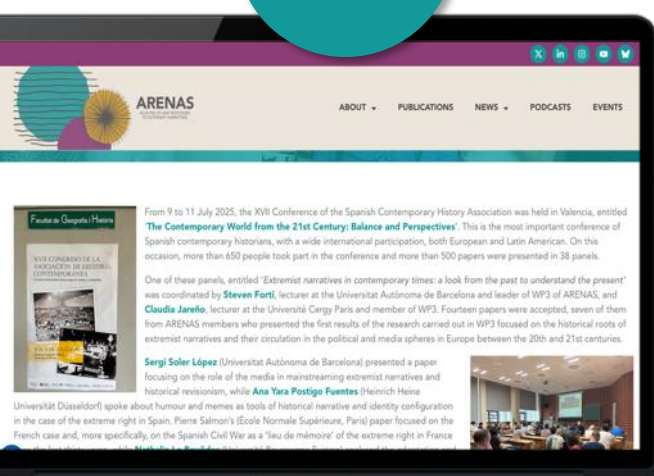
ARENAS

ABOUT ▾ PUBLICATIONS NEWS ▾ PODCASTS EVENTS

Facultat de Geografia i Història

XVII CONGRESO DE LA ASOCIACIÓN DE HISTORIA CONTEMPORÁNEA

From 9 to 11 July 2025, the XVII Conference of the Spanish Contemporary History Association was held in Valencia, entitled 'The Contemporary World from the 21st Century: Balance and Perspectives'. This is the most important conference of Spanish contemporary historians, with a wide international participation, both European and Latin American. On this occasion, more than 650 people took part in the conference and more than 500 papers were presented in 38 panels.

One of these panels, entitled 'Extremist narratives in contemporary times: a look from the past to understand the present' was coordinated by Steven Forti, lecturer at the Universitat Autònoma de Barcelona and leader of WP3 of ARENAS, and Claudia Jareño, lecturer at the Université Cergy Paris and member of WP3. Fourteen papers were accepted, seven of them from ARENAS members who presented the first results of the research carried out in WP3 focused on the historical roots of extremist narratives and their circulation in the political and media spheres in Europe between the 20th and 21st centuries.

Sergi Soler López (Universitat Autònoma de Barcelona) presented a paper focusing on the role of the media in mainstreaming extremist narratives and historical revisionism, while Ana Yara Postigo Fuentes (Heinrich Heine Universität Düsseldorf) spoke about humour and memes as tools of historical narrative and identity configuration in the case of the extreme right in Spain. Pierre Salmon's (École Normale Supérieure, Paris) paper focused on the French case and, more specifically, on the Spanish Civil War as a 'lieu de mémoire' of the extreme right in France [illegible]